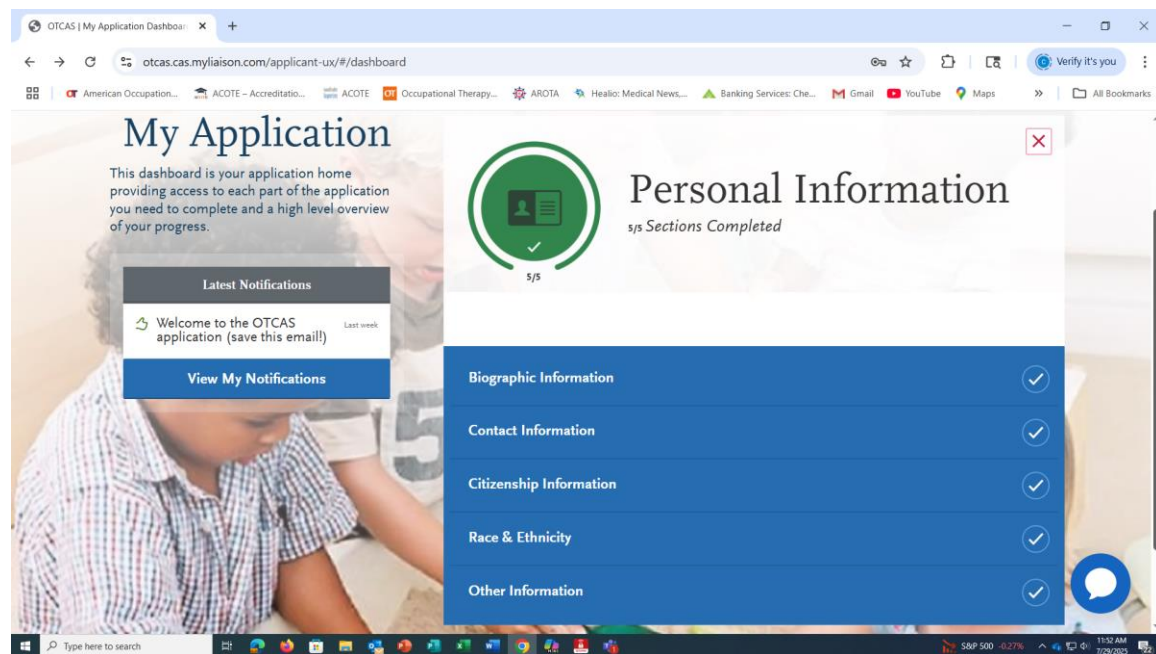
OTCAS | My Application Dashboar ×
+
otcas.cas.myliaison.com/applicant-ux/#/dashboard
Verify it's you
American Occupation... ACOTE – Accreditatio... ACOTE Occupational Therapy... AROTA Healio: Medical News,... Banking Services: Che... Gmail YouTube Maps » All Bookmarks

My Application

This dashboard is your application home providing access to each part of the application you need to complete and a high level overview of your progress.

Latest Notifications

Welcome to the OTCAS application (save this email!) Last week

View My Notifications

5/5

Personal Information

5/5 Sections Completed

Biographic Information

Contact Information

Citizenship Information

Race & Ethnicity

Other Information

Type here to search
S&P 500 -0.27%
11:52 AM
7/29/2025